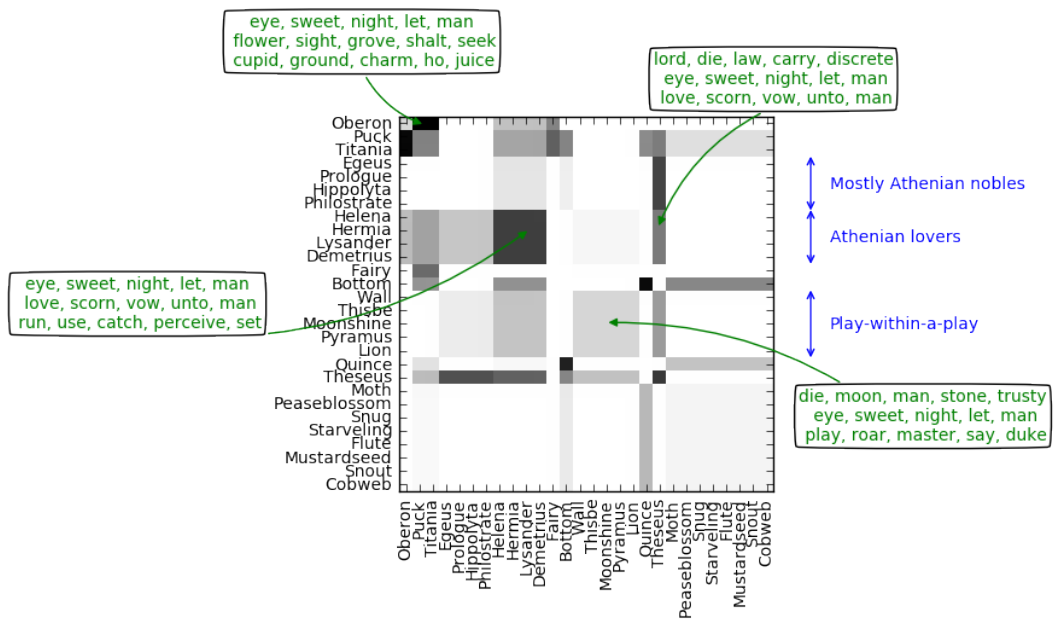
eye, sweet, night, let, man
flower, sight, grove, shalt, seek
cupid, ground, charm, ho, juice

lord, die, law, carry, discrete
eye, sweet, night, let, man
love, scorn, vow, unto, man

Oberon
Puck
Titania
Egeus
Prologue
Hippolyta
Philostrate
Helena
Hermia
Lysander
Demetrius
Fairy
Bottom
Wall
Thisbe
Moonshine
Pyramus
Lion
Quince
Theseus
Moth
Peaseblossom
Snug
Starveling
Flute
Mustardseed
Snout
Cobweb

Mostly Athenian nobles

Athenian lovers

Play-within-a-play

eye, sweet, night, let, man
love, scorn, vow, unto, man
run, use, catch, perceive, set

die, moon, man, stone, trusty
eye, sweet, night, let, man
play, roar, master, say, duke

Oberon
Puck
Titania
Egeus
Prologue
Hippolyta
Philostrate
Helena
Hermia
Lysander
Demetrius
Fairy
Bottom
Wall
Thisbe
Moonshine
Pyramus
Lion
Quince
Theseus
Moth
Peaseblossom
Snug
Starveling
Flute
Mustardseed
Snout
Cobweb